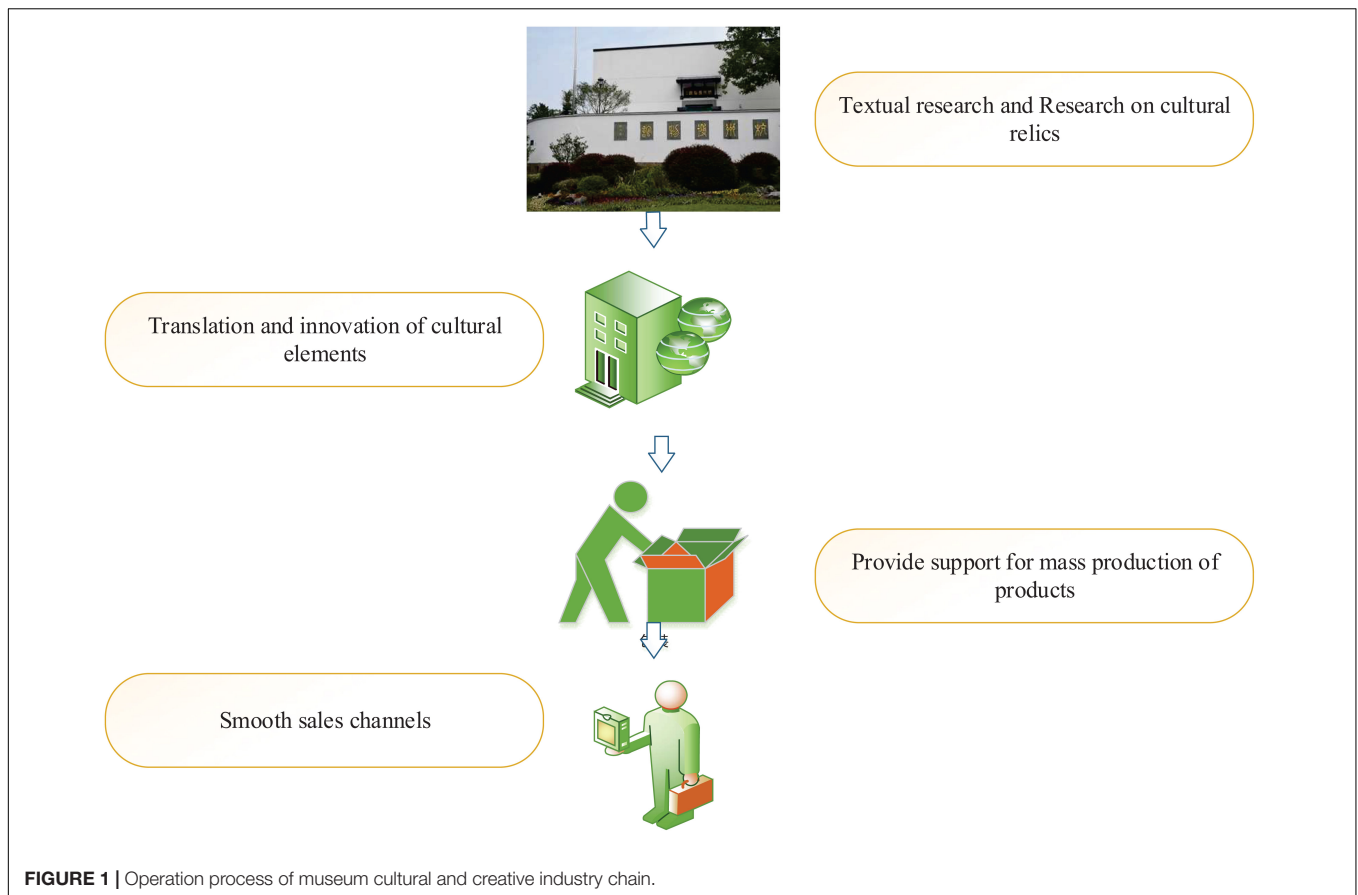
Textual research and Research on cultural relics

Translation and innovation of cultural elements

Provide support for mass production of products

Smooth sales channels

**FIGURE 1 |** Operation process of museum cultural and creative industry chain.